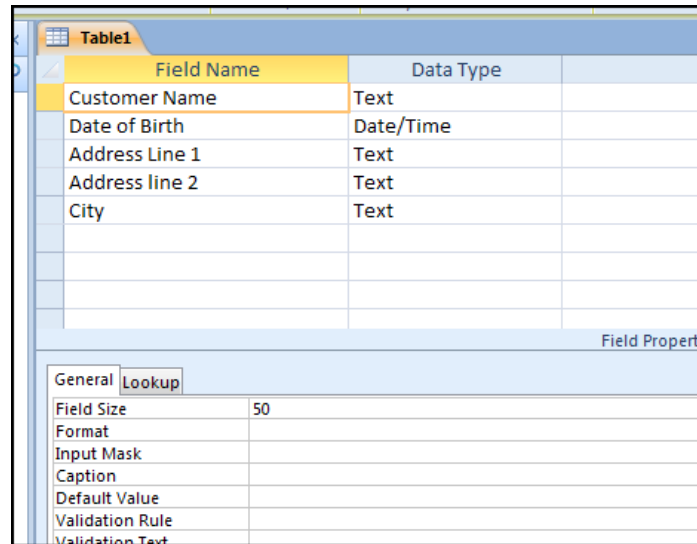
Table1

| Field Name | Data Type |
|---|---|
| Customer Name | Text |
| Date of Birth | Date/Time |
| Address Line 1 | Text |
| Address line 2 | Text |
| City | Text |

Field Propert

General Lookup

| | |
|---|---|
| Field Size | 50 |
| Format | |
| Input Mask | |
| Caption | |
| Default Value | |
| Validation Rule | |
| Validation Text | |